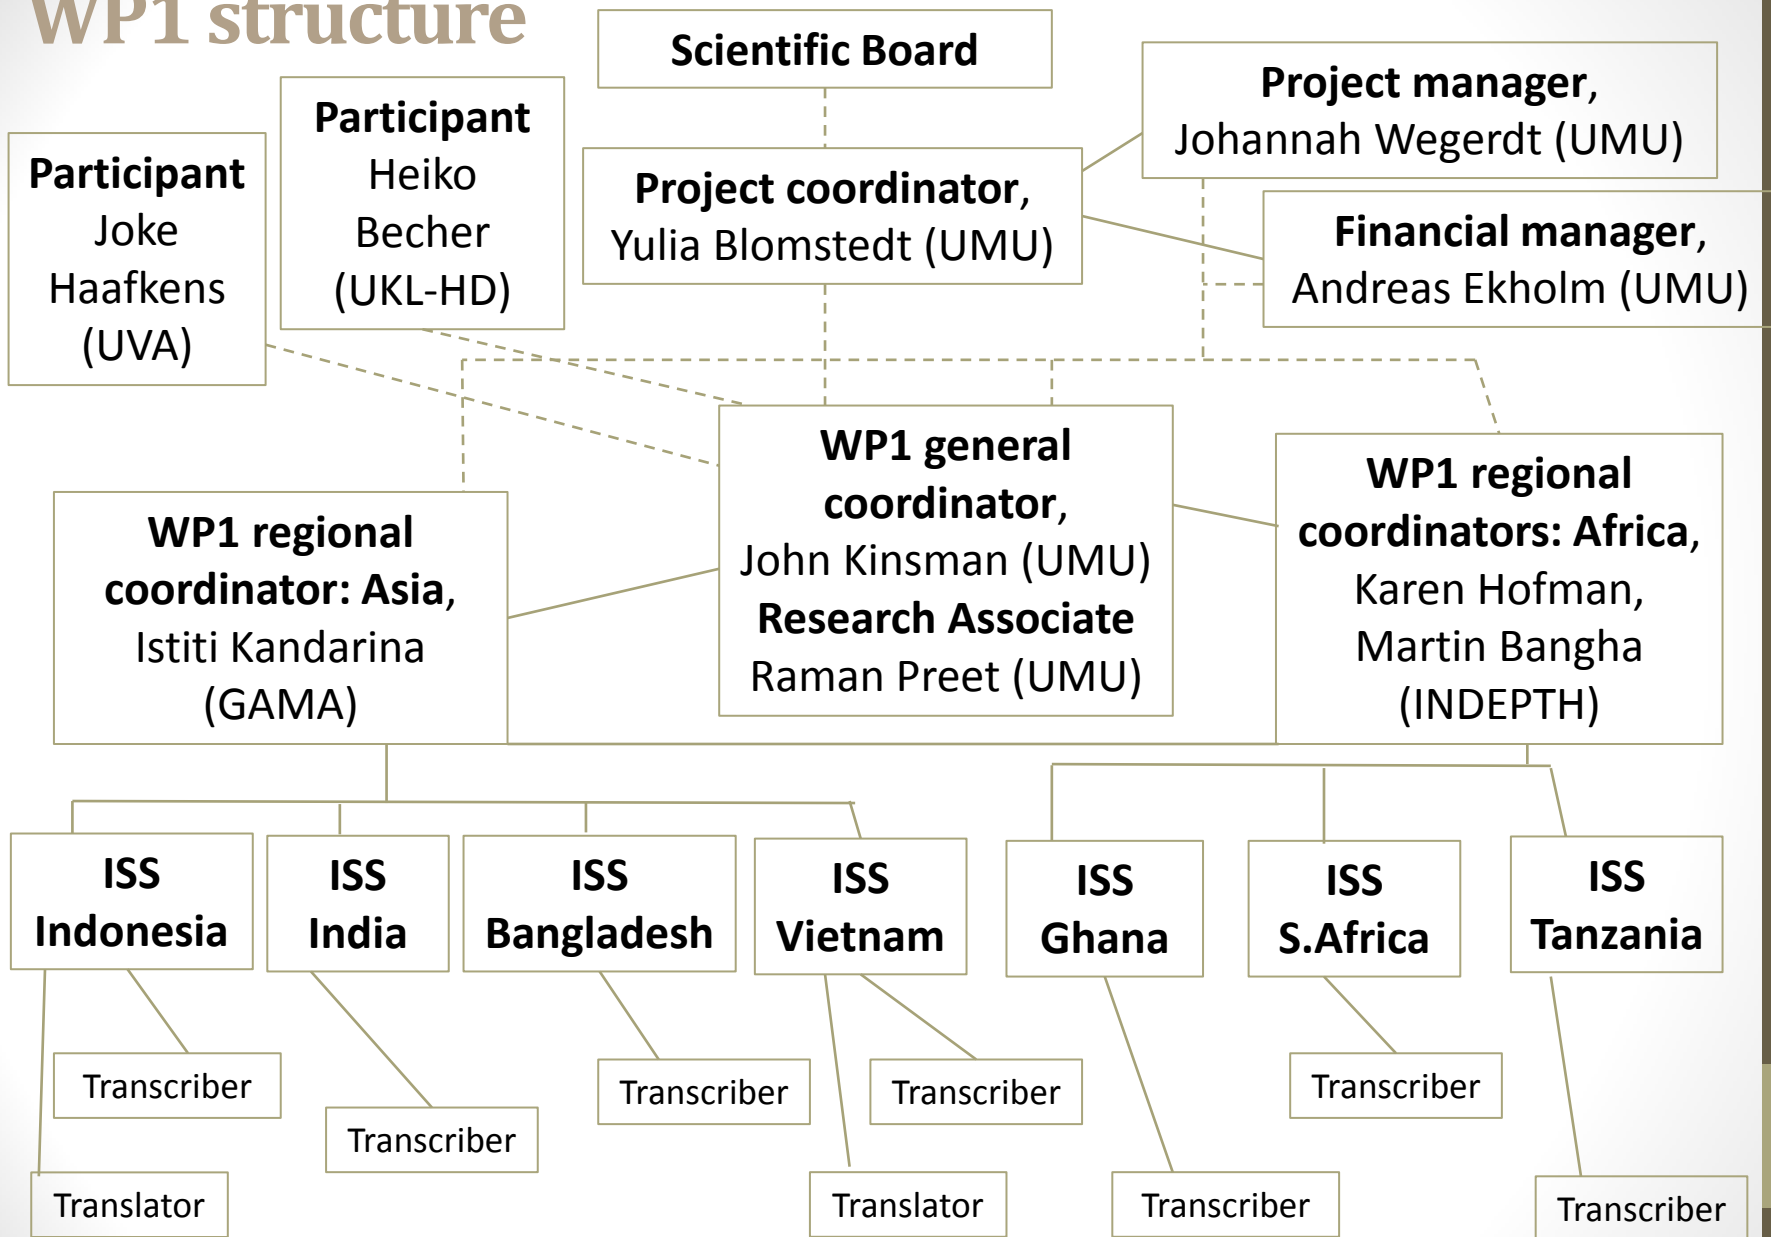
WP1 structure

Scientific Board

Participant
Joke
Haafkens
(UVA)

Participant
Heiko
Becher
(UKL-HD)

Project coordinator,
Yulia Blomstedt (UMU)

Project manager,
Johannah Wegerdt (UMU)

Financial manager,
Andreas Ekholm (UMU)

WP1 general coordinator,
John Kinsman (UMU)
Research Associate
Raman Preet (UMU)

WP1 regional coordinator: Asia,
Istiti Kandarina
(GAMA)

WP1 regional coordinators: Africa,
Karen Hofman,
Martin Bangha
(INDEPTH)

ISS Indonesia

ISS India

ISS Bangladesh

ISS Vietnam

ISS Ghana

ISS S.Africa

ISS Tanzania

Transcriber

Transcriber

Transcriber

Transcriber

Transcriber

Translator

Translator

Transcriber

Transcriber